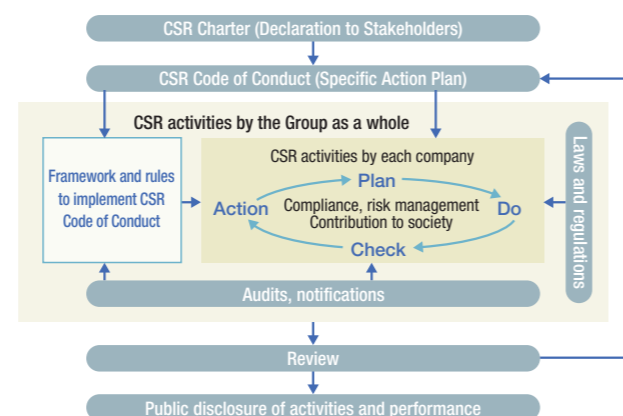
CSR Charter (Declaration to Stakeholders)

CSR Code of Conduct (Specific Action Plan)

CSR activities by the Group as a whole

Framework and rules to implement CSR Code of Conduct

CSR activities by each company

Plan

Action

Compliance, risk management
Contribution to society

Do

Check

Laws and regulations

Audits, notifications

Review

Public disclosure of activities and performance